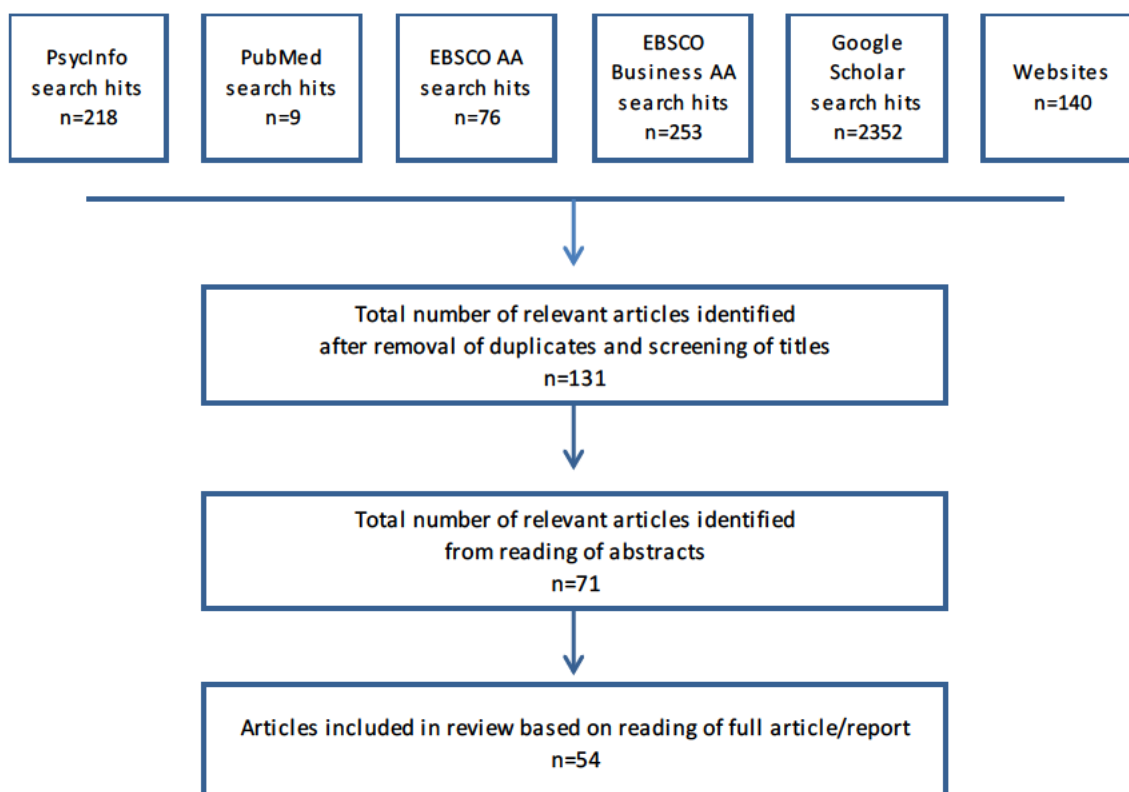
PsycInfo search hits n=218

PubMed search hits n=9

EBSCO AA search hits n=76

EBSCO Business AA search hits n=253

Google Scholar search hits n=2352

Websites n=140

Total number of relevant articles identified after removal of duplicates and screening of titles n=131

Total number of relevant articles identified from reading of abstracts n=71

Articles included in review based on reading of full article/report n=54